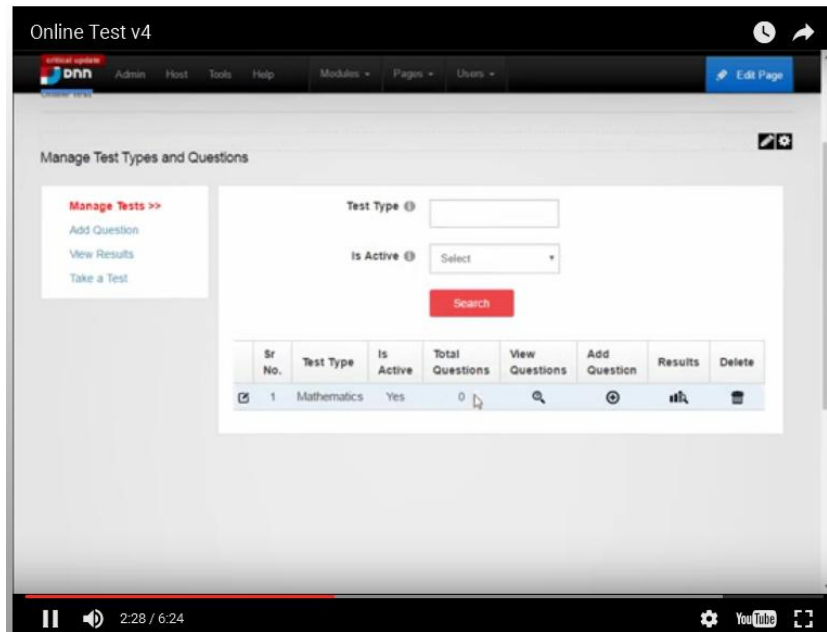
Online Test v4

critical update
DNN Admin Host Tools Help Modules ▾ Pages ▾ Users ▾

Edit Page

Manage Test Types and Questions

Manage Tests >>
Add Question
View Results
Take a Test

Test Type

Is Active Select

Search

| | Sr No. | Test Type | Is Active | Total Questions | View Questions | Add Question | Results | Delete |
|---|---|---|---|---|---|---|---|---|
| | 1 | Mathematics | Yes | 0 | | | | |

2:28 / 6:24

YouTube